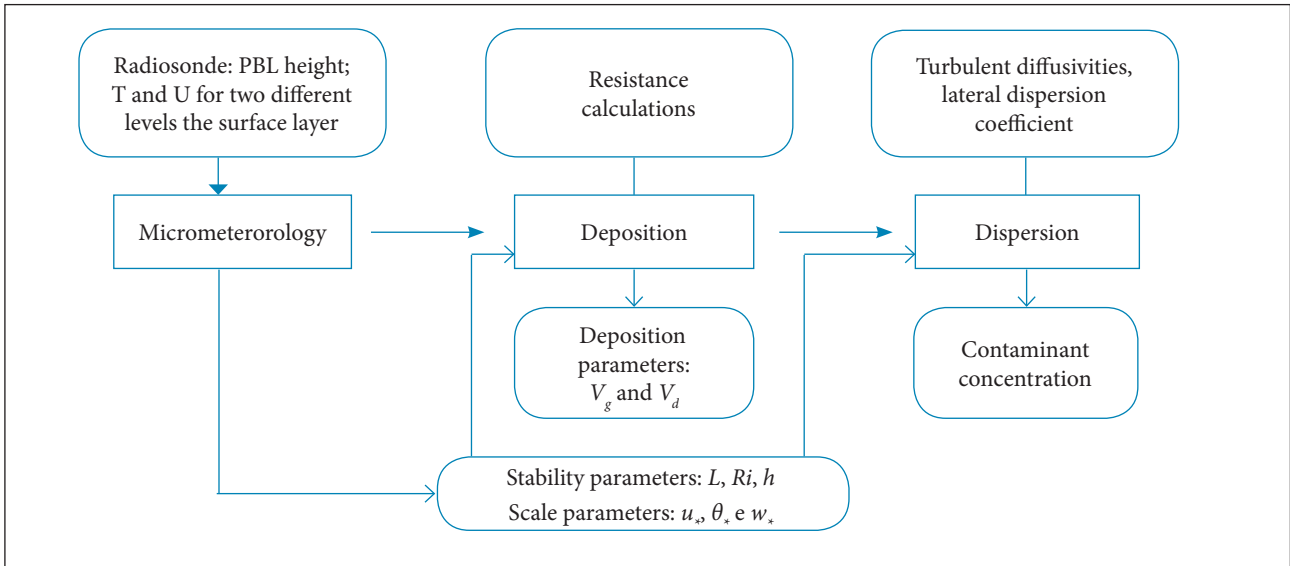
Radiosonde: PBL height; T and U for two different levels the surface layer

Resistance calculations

Turbulent diffusivities, lateral dispersion coefficient

Micrometerorology

Deposition

Dispersion

Deposition parameters: $V_g$ and $V_d$

Contaminant concentration

Stability parameters: $L$, $Ri$, $h$

Scale parameters: $u_*$, $\theta_*$ e $w_*$